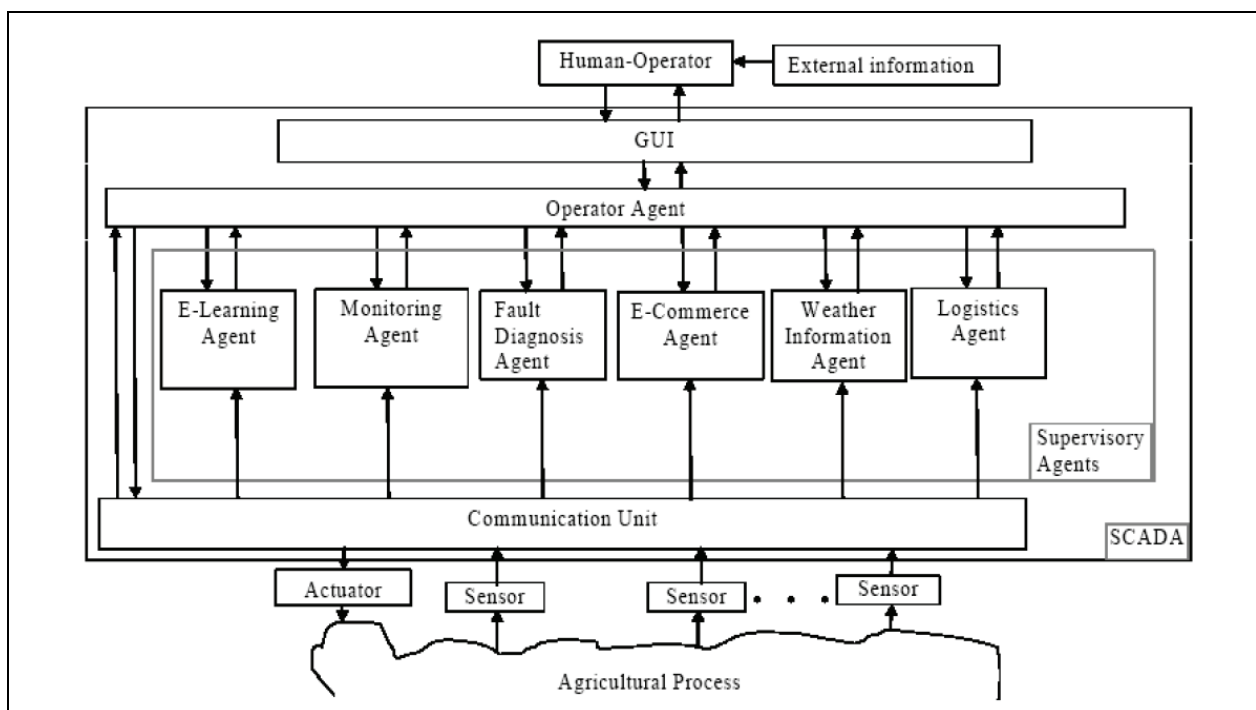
Human-Operator
External information
GUI
Operator Agent
E-Learning Agent
Monitoring Agent
Fault Diagnosis Agent
E-Commerce Agent
Weather Information Agent
Logistics Agent
Supervisory Agents
Communication Unit
SCADA
Actuator
Sensor
Sensor
Sensor
. . .
Agricultural Process